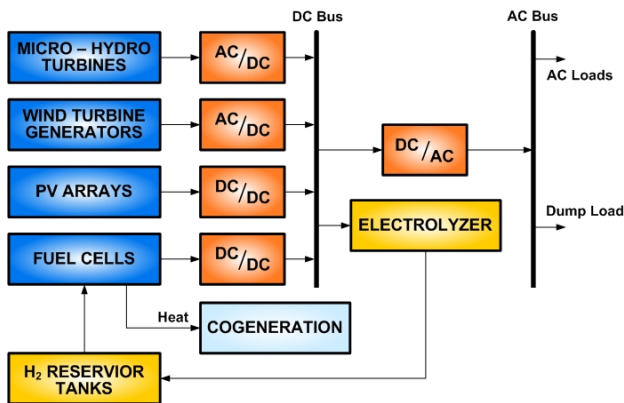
MICRO – HYDRO TURBINES

WIND TURBINE GENERATORS

PV ARRAYS

FUEL CELLS

$^{AC}/_{DC}$

$^{AC}/_{DC}$

$^{DC}/_{DC}$

$^{DC}/_{DC}$

DC Bus

AC Bus

AC Loads

$^{DC}/_{AC}$

ELECTROLYZER

Dump Load

Heat

COGENERATION

$H_2$ RESERVIOR TANKS